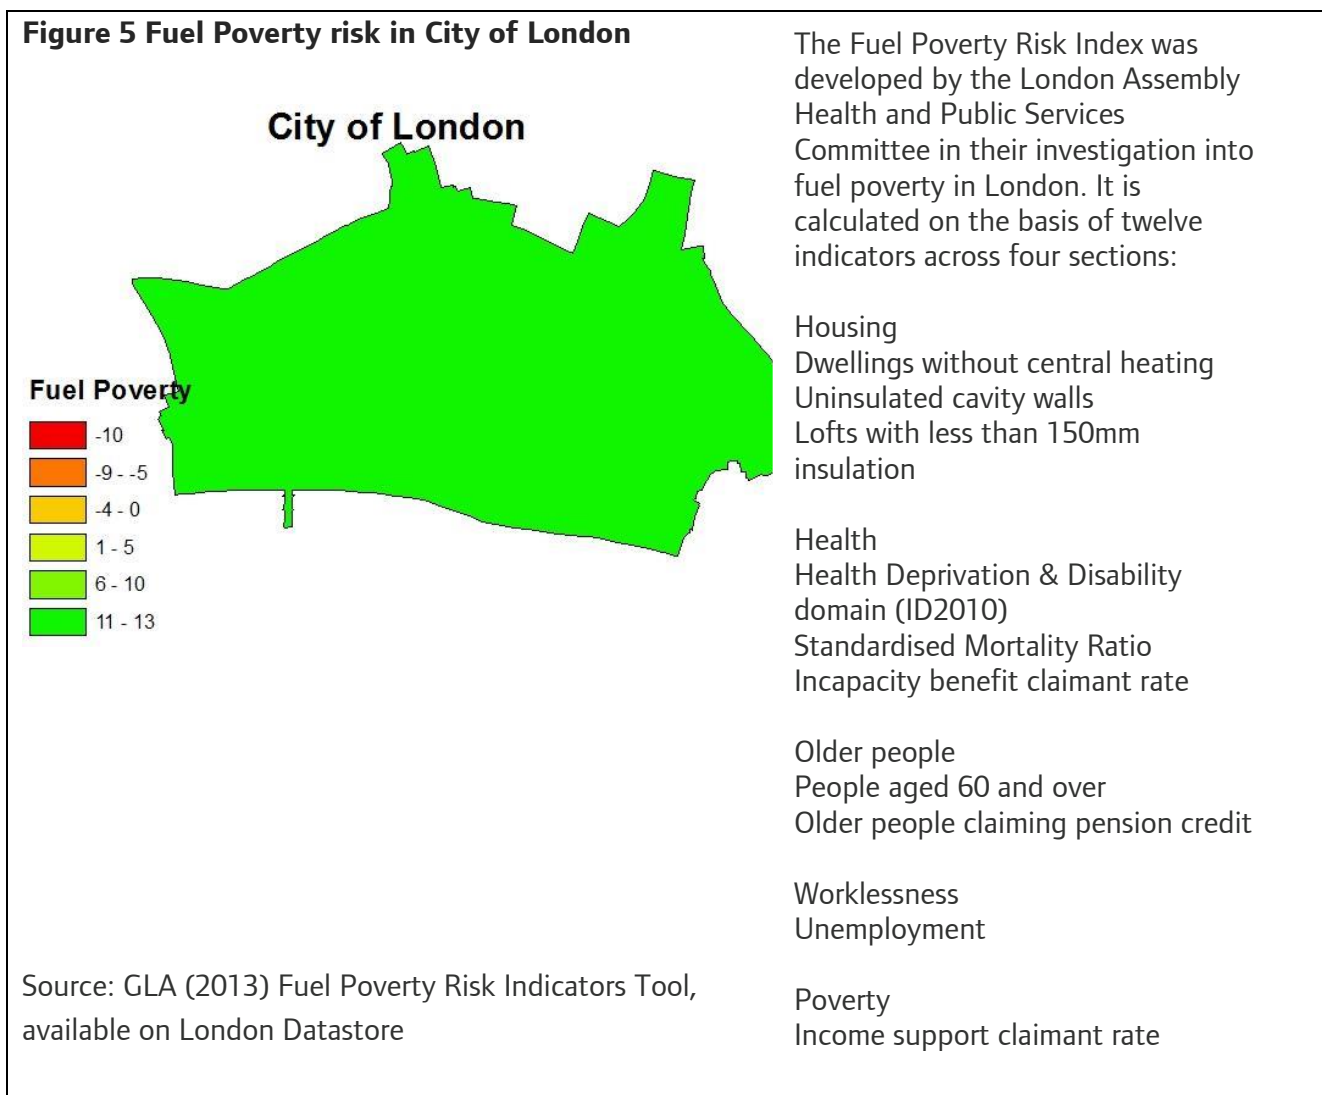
**Figure 5 Fuel Poverty risk in City of London**

City of London

Fuel Poverty

-10

-9 - -5

-4 - 0

1 - 5

6 - 10

11 - 13

Source: GLA (2013) Fuel Poverty Risk Indicators Tool, available on London Datastore

The Fuel Poverty Risk Index was developed by the London Assembly Health and Public Services Committee in their investigation into fuel poverty in London. It is calculated on the basis of twelve indicators across four sections:

Housing
Dwellings without central heating
Uninsulated cavity walls
Lofts with less than 150mm insulation

Health
Health Deprivation & Disability domain (ID2010)
Standardised Mortality Ratio
Incapacity benefit claimant rate

Older people
People aged 60 and over
Older people claiming pension credit

Worklessness
Unemployment

Poverty
Income support claimant rate